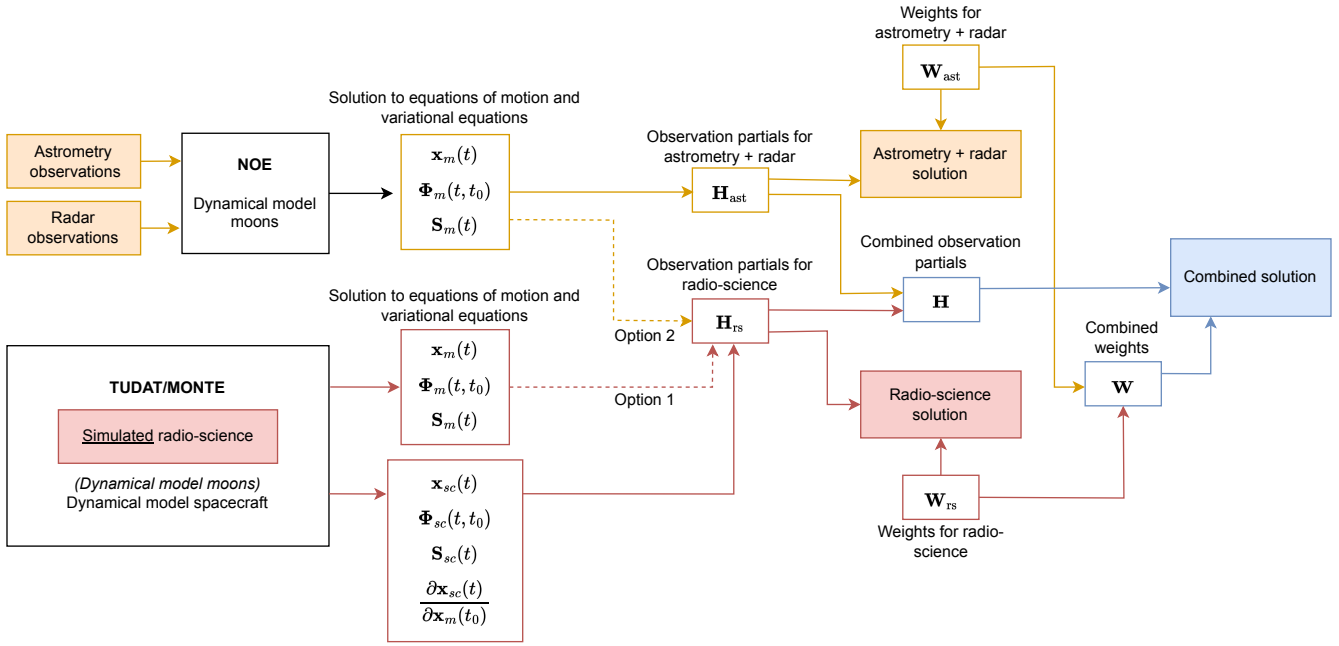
Weights for astrometry + radar

$\mathbf{W}_{\text{ast}}$

Astrometry observations

Radar observations

NOE

Dynamical model moons

Solution to equations of motion and variational equations

$\mathbf{x}_m(t)$

$\mathbf{\Phi}_m(t, t_0)$

$\mathbf{S}_m(t)$

Observation partials for astrometry + radar

$\mathbf{H}_{\text{ast}}$

Astrometry + radar solution

Combined observation partials

$\mathbf{H}$

Combined solution

Observation partials for radio-science

$\mathbf{H}_{\text{rs}}$

Option 2

Solution to equations of motion and variational equations

$\mathbf{x}_m(t)$

$\mathbf{\Phi}_m(t, t_0)$

$\mathbf{S}_m(t)$

Option 1

TUDAT/MONTE

Simulated radio-science

(Dynamical model moons)
Dynamical model spacecraft

$\mathbf{x}_{sc}(t)$

$\mathbf{\Phi}_{sc}(t, t_0)$

$\mathbf{S}_{sc}(t)$

$\frac{\partial \mathbf{x}_{sc}(t)}{\partial \mathbf{x}_m(t_0)}$

Combined weights

$\mathbf{W}$

Radio-science solution

$\mathbf{W}_{\text{rs}}$

Weights for radio-science